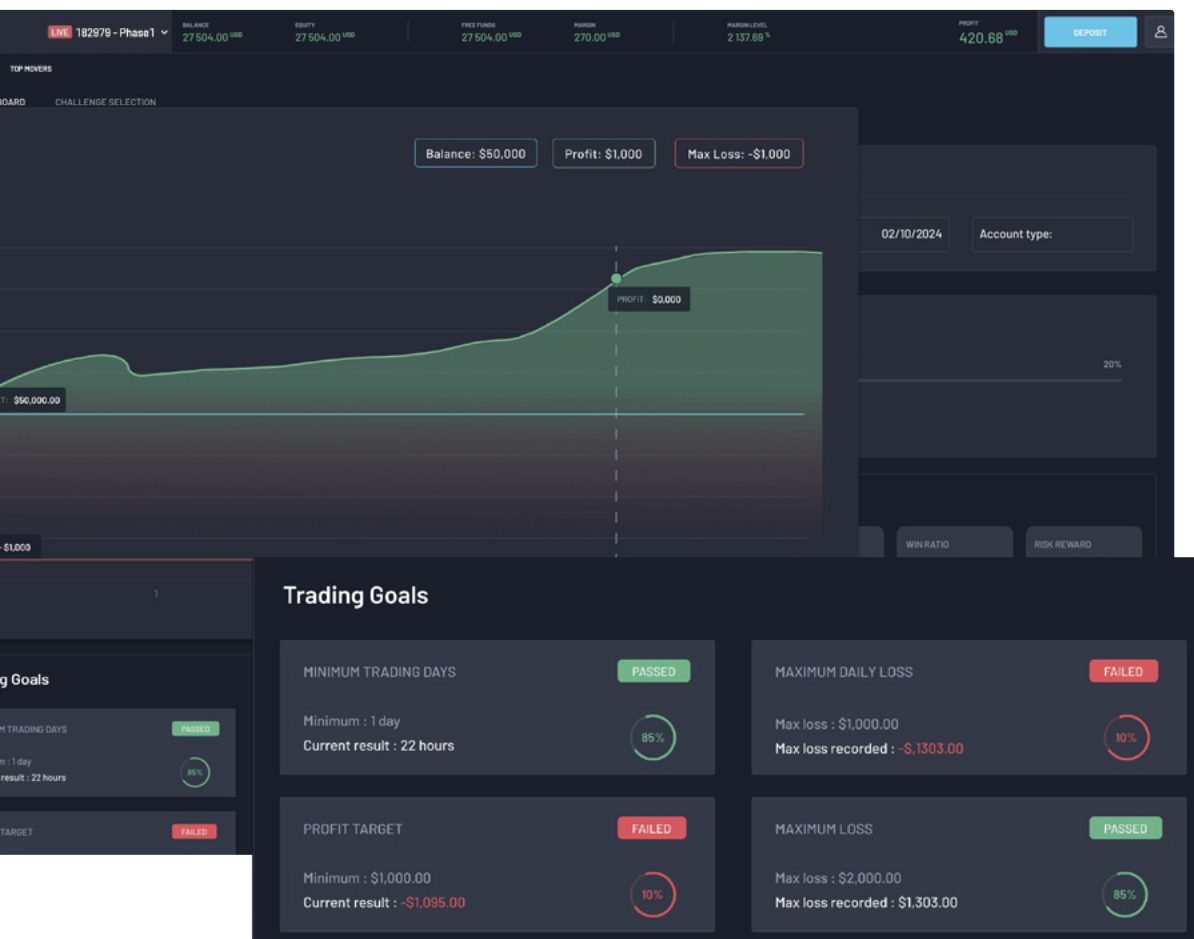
LIVE 182979 - Phase1

BALANCE 27 504.00 USD
EQUITY 27 504.00 USD
FREE FUNDS 27 504.00 USD
MARGIN 270.00 USD
MARGIN LEVEL 2 137.69 %
PROFIT 420.68 USD
DEPOSIT

TOP MOVERS

OARD CHALLENGE SELECTION

Balance: $50,000
Profit: $1,000
Max Loss: -$1,000

PROFIT: $0.000
T: $50,000.00
-$1,000

02/10/2024
Account type:

20%

WIN RATIO
RISK REWARD

1

g Goals

M TRADING DAYS PASSED
n : 1 day
result : 22 hours
85%

TARGET FAILED

Trading Goals

MINIMUM TRADING DAYS
PASSED
Minimum : 1 day
Current result : 22 hours
85%

MAXIMUM DAILY LOSS
FAILED
Max loss : $1,000.00
Max loss recorded : -$,1303.00
10%

PROFIT TARGET
FAILED
Minimum : $1,000.00
Current result : -$1,095.00
10%

MAXIMUM LOSS
PASSED
Max loss : $2,000.00
Max loss recorded : $1,303.00
85%